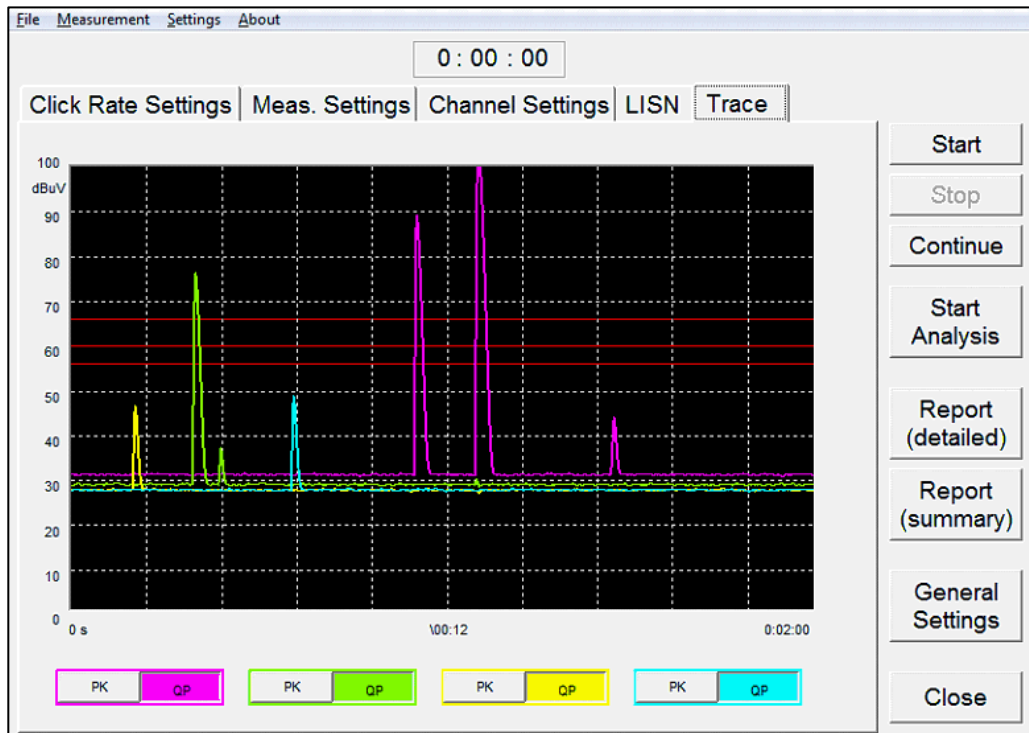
File Measurement Settings About

0 : 00 : 00

Click Rate Settings | Meas. Settings | Channel Settings | LISN | Trace

100
dBuV
90
80
70
60
50
40
30
20
10
0

0 s
\00:12
0:02:00

PK QP
PK QP
PK QP
PK QP

Start
Stop
Continue
Start Analysis
Report (detailed)
Report (summary)
General Settings
Close